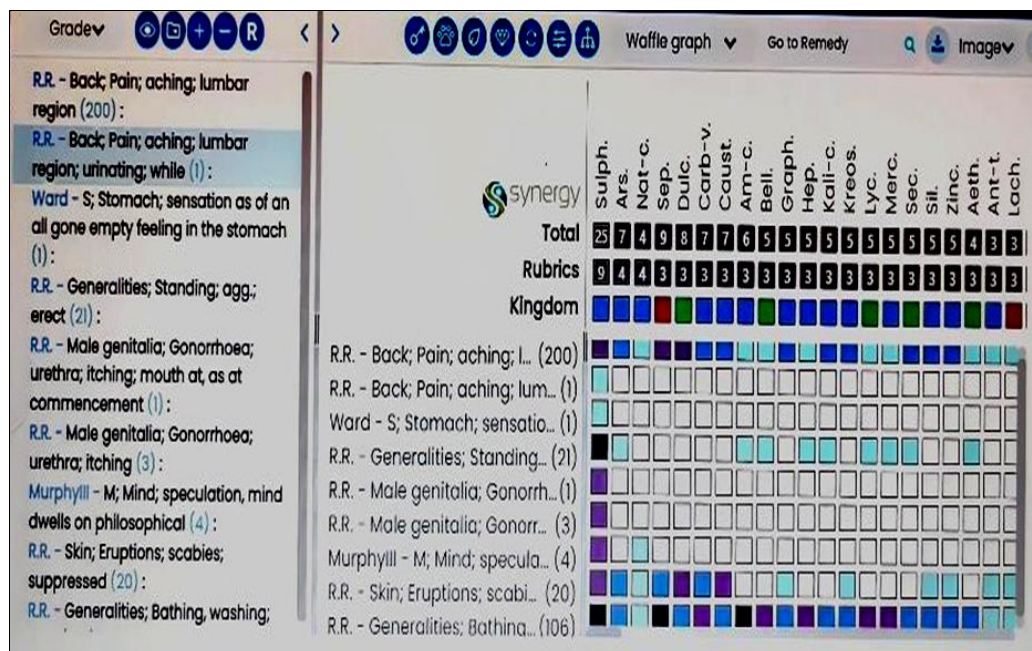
Grade R

R.R. - Back; Pain; aching; lumbar region (200) :

R.R. - Back; Pain; aching; lumbar region; urinating; while (1) :

Ward - S; Stomach; sensation as of an all gone empty feeling in the stomach (1) :

R.R. - Generalities; Standing; agg.; erect (21) :

R.R. - Male genitalia; Gonorrhoea; urethra; itching; mouth at, as at commencement (1) :

R.R. - Male genitalia; Gonorrhoea; urethra; itching (3) :

MurphyIII - M; Mind; speculation, mind dwells on philosophical (4) :

R.R. - Skin; Eruptions; scabies; suppressed (20) :

R.R. - Generalities; Bathing, washing;

Waffle graph Go to Remedy Image

synergy

| | Sulph. | Ars. | Nat-c. | Sep. | Dulc. | Carb-v. | Caust. | Am-c. | Bell. | Graph. | Hep. | Kali-c. | Kreos. | Lyc. | Merc. | Sec. | Sil. | Zinc. | Aeth. | Ant-t. | Lach. |
|---|---|---|---|---|---|---|---|---|---|---|---|---|---|---|---|---|---|---|---|---|---|
| Total | 25 | 7 | 4 | 9 | 8 | 7 | 7 | 6 | 5 | 5 | 5 | 5 | 5 | 5 | 5 | 5 | 5 | 5 | 4 | 3 | 3 |
| Rubrics | 9 | 4 | 4 | 3 | 3 | 3 | 3 | 3 | 3 | 3 | 3 | 3 | 3 | 3 | 3 | 3 | 3 | 3 | 3 | 3 | 3 |
| Kingdom | | | | | | | | | | | | | | | | | | | | | |

R.R. - Back; Pain; aching; l... (200)
R.R. - Back; Pain; aching; lum... (1)
Ward - S; Stomach; sensatio... (1)
R.R. - Generalities; Standing... (21)
R.R. - Male genitalia; Gonorrh... (1)
R.R. - Male genitalia; Gonorr... (3)
MurphyIII - M; Mind; specula... (4)
R.R. - Skin; Eruptions; scabi... (20)
R.R. - Generalities; Bathing... (106)